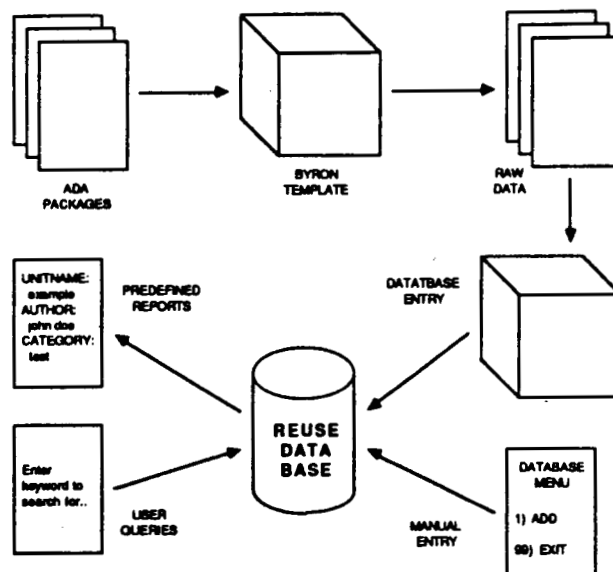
ADA PACKAGES

BYRON TEMPLATE

RAW DATA

DATATBASE ENTRY

UNITNAME: example AUTHOR: john doe CATEGORY: test

PREDEFINED REPORTS

REUSE DATA BASE

Enter keyword to search for..

USER QUERIES

MANUAL ENTRY

DATABASE MENU

1) ADD

99) EXIT